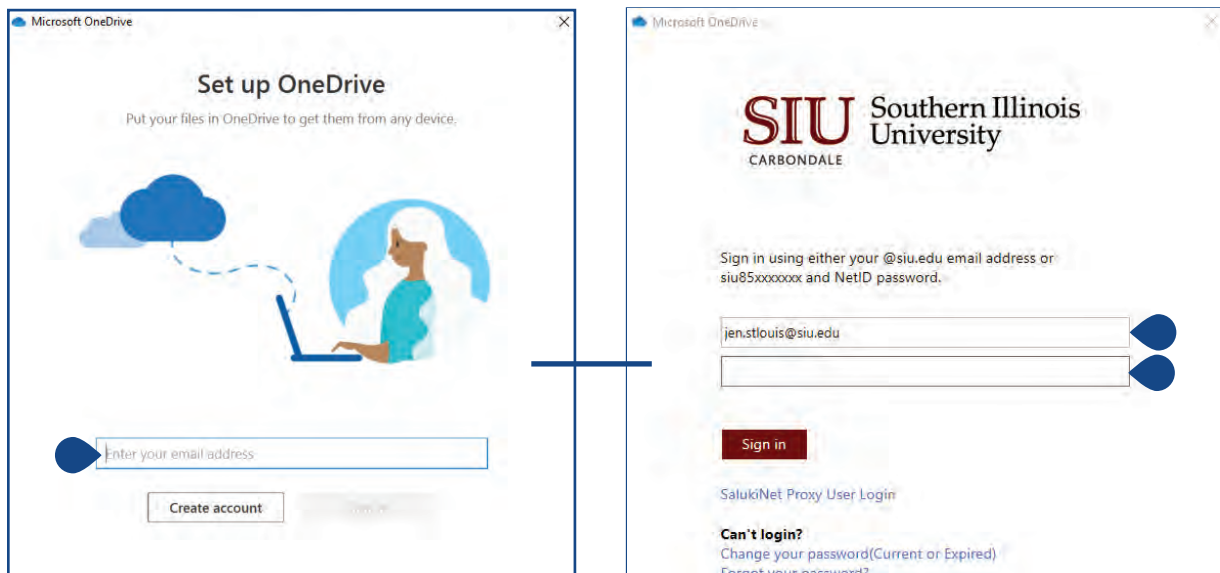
Microsoft OneDrive

Set up OneDrive

Put your files in OneDrive to get them from any device.

Enter your email address

Create account

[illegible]

Microsoft OneDrive

SIU Southern Illinois University
CARBONDALE

Sign in using either your @siu.edu email address or siu85xxxxxxx and NetID password.

jen.stlouis@siu.edu

Sign in

SalukiNet Proxy User Login

Can't login?
Change your password(Current or Expired)
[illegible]